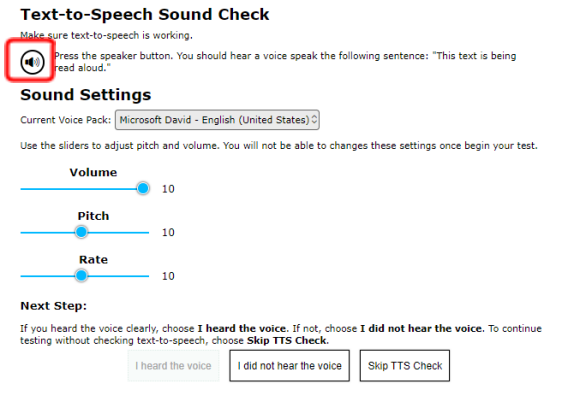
Text-to-Speech Sound Check

Make sure text-to-speech is working.

Press the speaker button. You should hear a voice speak the following sentence: "This text is being read aloud."

Sound Settings

Current Voice Pack: Microsoft David - English (United States)

Use the sliders to adjust pitch and volume. You will not be able to changes these settings once begin your test.

Volume 10

Pitch 10

Rate 10

Next Step:

If you heard the voice clearly, choose **I heard the voice**. If not, choose **I did not hear the voice**. To continue testing without checking text-to-speech, choose **Skip TTS Check**.

I heard the voice

I did not hear the voice

Skip TTS Check